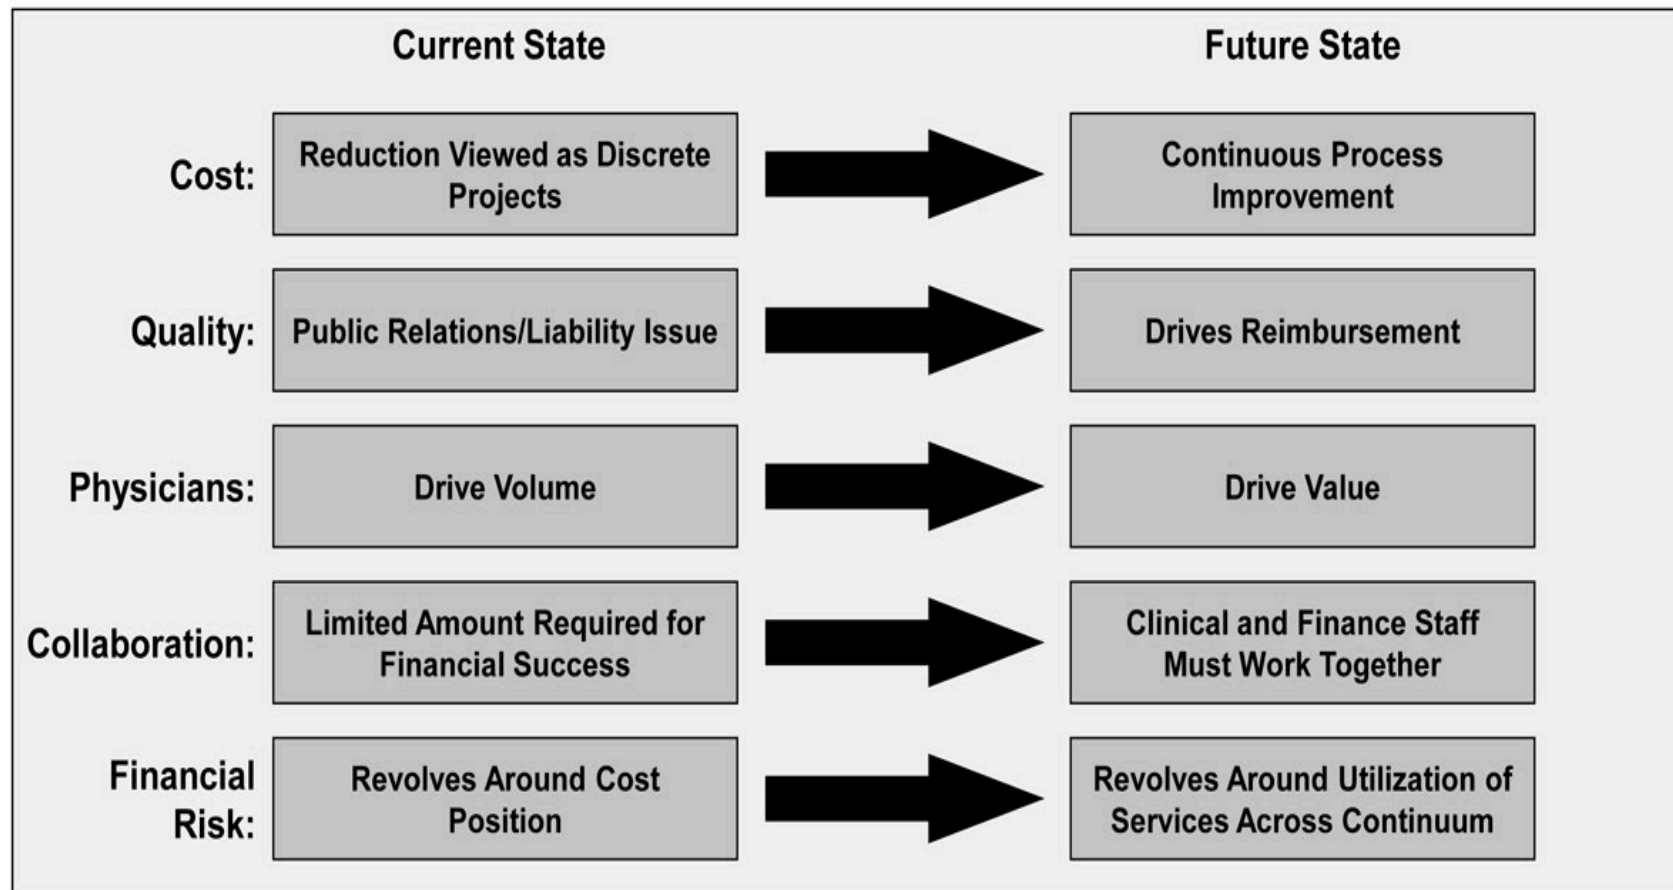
| | Current State | Future State |
|---|---|---|
| Cost: | Reduction Viewed as Discrete Projects | Continuous Process Improvement |
| Quality: | Public Relations/Liability Issue | Drives Reimbursement |
| Physicians: | Drive Volume | Drive Value |
| Collaboration: | Limited Amount Required for Financial Success | Clinical and Finance Staff Must Work Together |
| Financial Risk: | Revolves Around Cost Position | Revolves Around Utilization of Services Across Continuum |